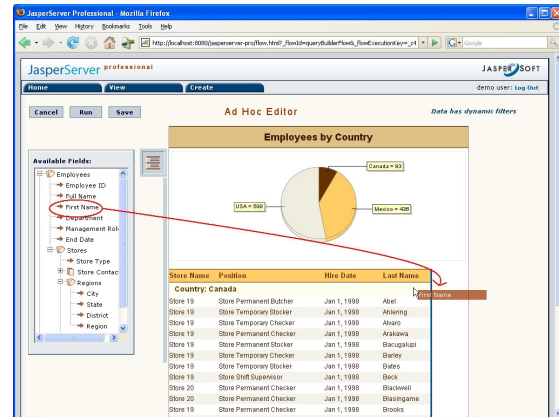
JasperServer Professional - Mozilla Firefox

File Edit View History Bookmarks Tools Help

http://localhost:8080/jasperserver-pro/flow.html?_flowId=queryBuilderFlow&_flowExecutionKey=_c4

Google

JasperServer professional

JASPERSOFT

Home View Create

demo user: Log Out

Cancel Run Save

Ad Hoc Editor

Data has dynamic filters

Available Fields:

Employees
Employee ID
Full Name
First Name
Department
Management Role
End Date
Stores
Store Type
Store Contact
Regions
City
State
District
Region

Employees by Country

Canada = 93
USA = 599
Mexico = 436

| Store Name | Position | Hire Date | Last Name |
|---|---|---|---|
| Country: Canada | | | |
| Store 19 | Store Permanent Butcher | Jan 1, 1998 | Abel |
| Store 19 | Store Temporary Stocker | Jan 1, 1998 | Ahlering |
| Store 19 | Store Temporary Checker | Jan 1, 1998 | Alvaro |
| Store 19 | Store Permanent Checker | Jan 1, 1998 | Arakawa |
| Store 19 | Store Permanent Stocker | Jan 1, 1998 | Bacugalupi |
| Store 19 | Store Temporary Checker | Jan 1, 1998 | Barley |
| Store 19 | Store Temporary Stocker | Jan 1, 1998 | Bates |
| Store 19 | Store Shift Supervisor | Jan 1, 1998 | Beck |
| Store 20 | Store Permanent Checker | Jan 1, 1998 | Blackwell |
| Store 20 | Store Permanent Checker | Jan 1, 1998 | Blasingame |
| Store 19 | Store Permanent Checker | Jan 1, 1998 | Brooks |

First Name